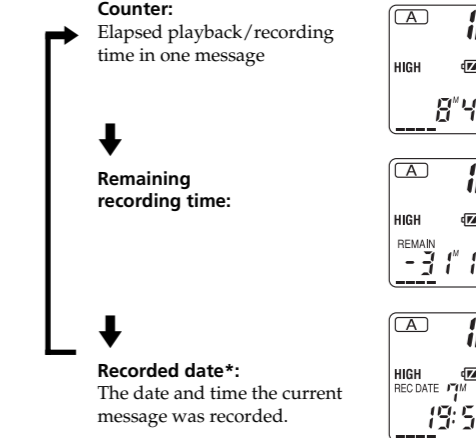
Counter:
Elapsed playback/recording time in one message

Remaining recording time:

Recorded date*:
The date and time the current message was recorded.

A
HIGH
8'4

A
HIGH
REMAIN
-31' 1

A
HIGH
REC DATE 7M
19:5